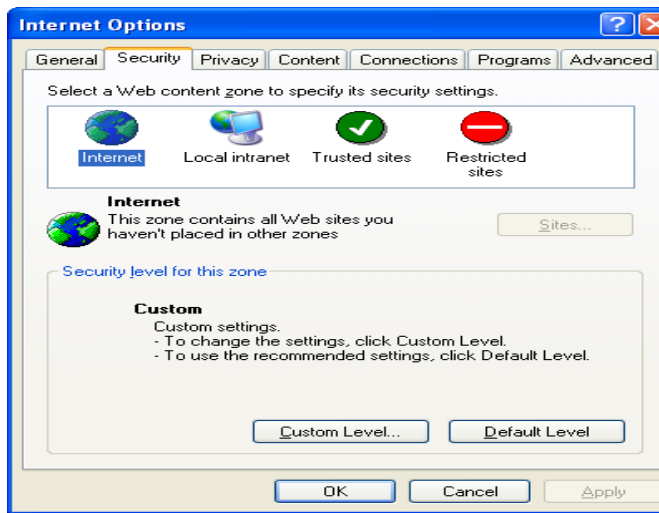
Internet Options

General | Security | Privacy | Content | Connections | Programs | Advanced

Select a Web content zone to specify its security settings.

Internet
Local intranet
Trusted sites
Restricted sites

Internet
This zone contains all Web sites you haven't placed in other zones

Sites...

Security level for this zone

Custom
Custom settings.
- To change the settings, click Custom Level.
- To use the recommended settings, click Default Level.

Custom Level...
Default Level

OK
Cancel
Apply